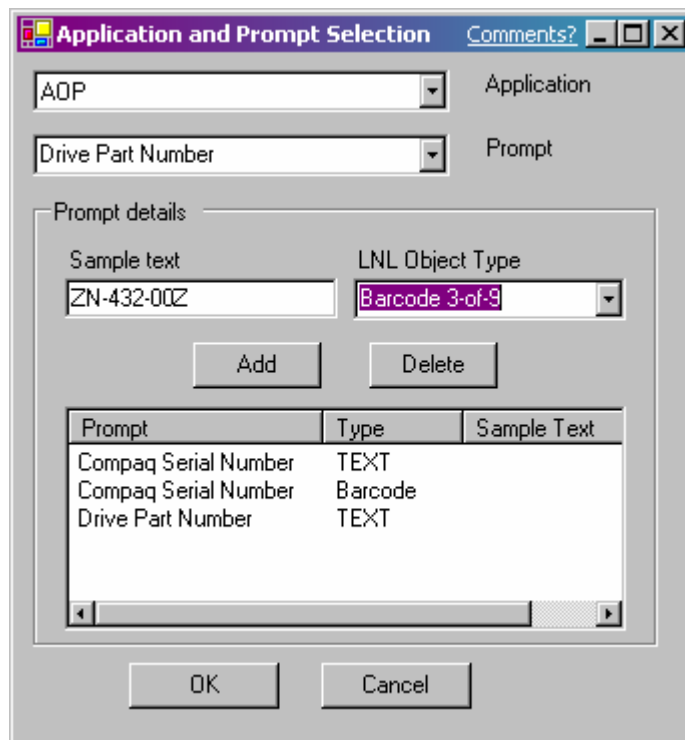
Application and Prompt Selection Comments?

AOP

Application

Drive Part Number

Prompt

Prompt details

Sample text

ZN-432-00Z

LNL Object Type

Barcode 3-of-9

Add

Delete

| Prompt | Type | Sample Text |
|---|---|---|
| Compaq Serial Number | TEXT | |
| Compaq Serial Number | Barcode | |
| Drive Part Number | TEXT | |

OK

Cancel